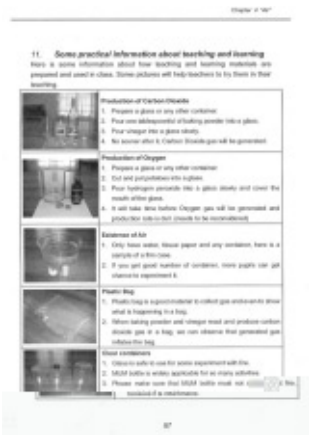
Chapter 4 "Air"

11. Some practical information about teaching and learning

Here is some information about how teaching and learning materials are prepared and used in class. Some pictures will help teachers to try them in their teaching.

Production of Carbon Dioxide
1. Prepare a glass or any other container.
2. Pour one tablespoonful of baking powder into a glass.
3. Pour vinegar into a glass slowly.
4. No sooner after it, Carbon Dioxide gas will be generated.

Production of Oxygen
1. Prepare a glass or any other container.
2. Cut and put potatoes into a glass.
3. Pour hydrogen peroxide into a glass slowly and cover the mouth of the glass.
4. It will take time before Oxygen gas will be generated and production rate is fast (needs to be reconsidered).

Existence of Air
1. Only tissue, water, tissue paper and any container, here is a sample of a film case.
2. If you get good number of container, more pupils can get chance to experiment it.

Plastic Bag
1. Plastic bag is a good material to collect gas and is useful to show what is happening in a bag.
2. When baking powder and vinegar react and produce carbon dioxide gas in a bag, we can observe that generated gas inflates the bag.

Glass containers
1. Glass is safe to use for some experiment with fire.
2. MUM bottle is widely applicable for so many activities.
3. Please make sure that MUM bottle must not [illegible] the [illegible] because it is inter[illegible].

87